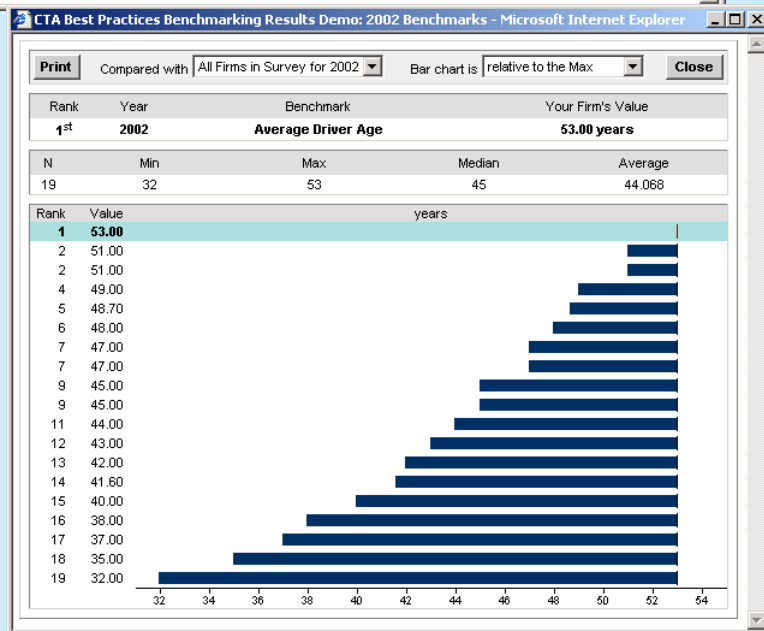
CTA Best Practices Benchmarking Results Demo: 2002 Benchmarks - Microsoft Internet Explorer

Print Compared with All Firms in Survey for 2002 Bar chart is relative to the Max Close

| Rank | Year | Benchmark | Your Firm's Value |
|---|---|---|---|
| 1$^{st}$ | 2002 | Average Driver Age | 53.00 years |

| N | Min | Max | Median | Average |
|---|---|---|---|---|
| 19 | 32 | 53 | 45 | 44.068 |

| Rank | Value |
|---|---|
| 1 | 53.00 |
| 2 | 51.00 |
| 2 | 51.00 |
| 4 | 49.00 |
| 5 | 48.70 |
| 6 | 48.00 |
| 7 | 47.00 |
| 7 | 47.00 |
| 9 | 45.00 |
| 9 | 45.00 |
| 11 | 44.00 |
| 12 | 43.00 |
| 13 | 42.00 |
| 14 | 41.60 |
| 15 | 40.00 |
| 16 | 38.00 |
| 17 | 37.00 |
| 18 | 35.00 |
| 19 | 32.00 |

years

32 34 36 38 40 42 44 46 48 50 52 54